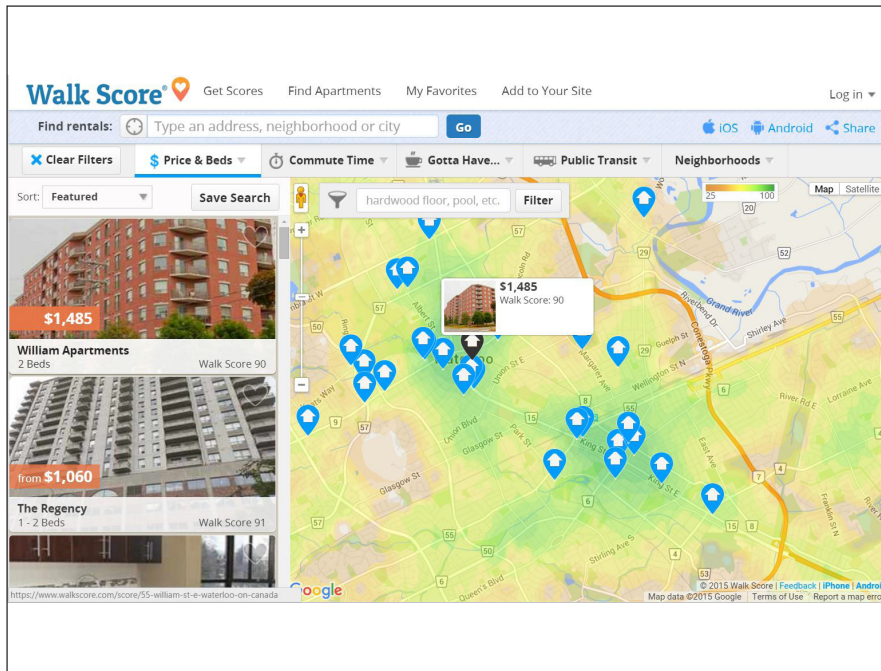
Walk Score® Get Scores Find Apartments My Favorites Add to Your Site Log in ▾

Find rentals: Type an address, neighborhood or city Go iOS Android Share

✕ Clear Filters $ Price & Beds ▾ Commute Time ▾ Gotta Have... ▾ Public Transit ▾ Neighborhoods ▾

Sort: Featured ▾ Save Search

hardwood floor, pool, etc. Filter

25 100

Map Satellite

$1,485
William Apartments
2 Beds Walk Score 90

from $1,060
The Regency
1 - 2 Beds Walk Score 91

$1,485
Walk Score: 90

57
Grand River
Riverbend Dr
Shirley Ave
Guelph St
Margaret Ave
Wellington St N
Conestoga Pkwy
River Rd E
Lorraine Ave
King St
Union Blvd
Park St
Glasgow St
East Ave
Franklin St
Stirling Ave S
Queen's Blvd
55
57
50

https://www.walkscore.com/score/55-william-st-e-waterloo-on-canada

Google
© 2015 Walk Score | Feedback | iPhone | Androi
Map data ©2015 Google Terms of Use Report a map erro